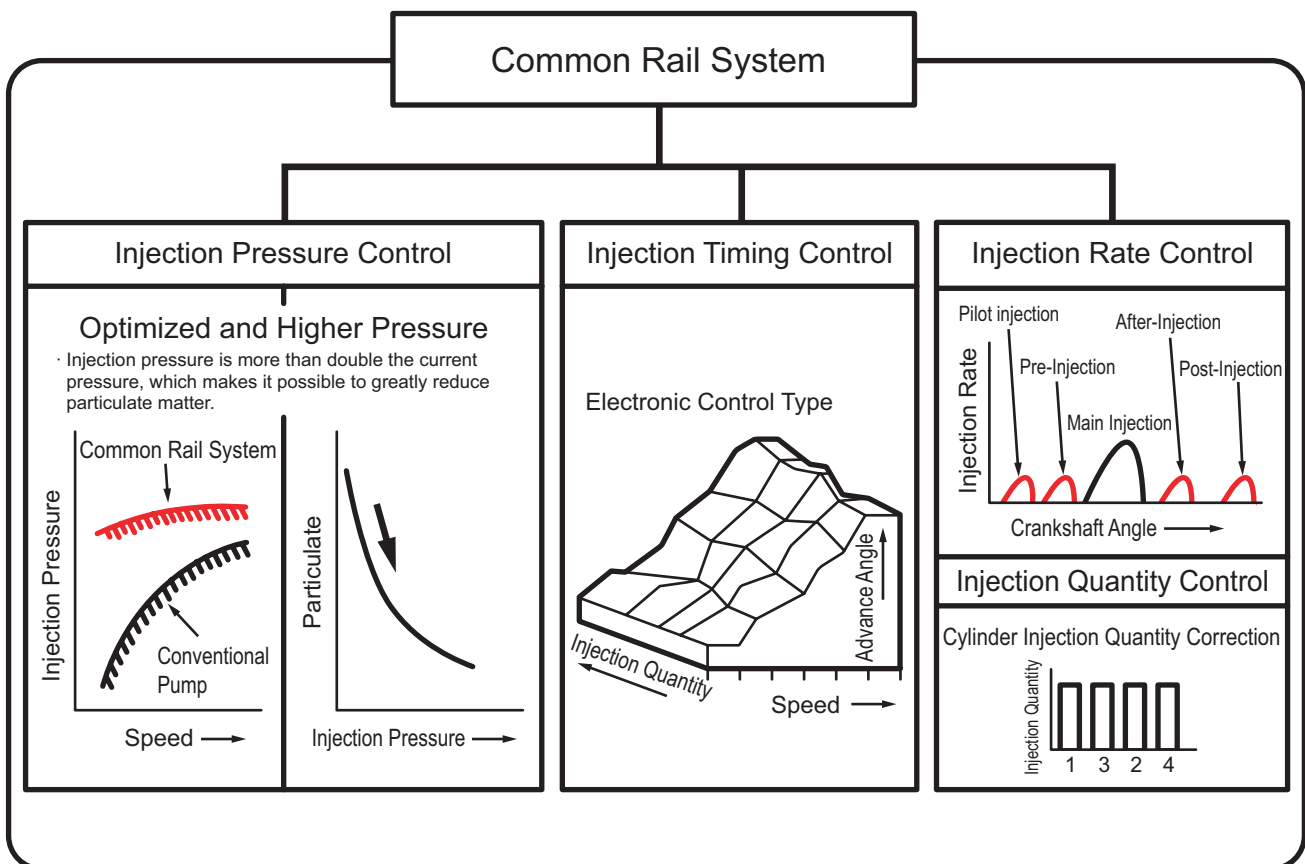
Common Rail System

Injection Pressure Control

Optimized and Higher Pressure

· Injection pressure is more than double the current pressure, which makes it possible to greatly reduce particulate matter.

Common Rail System

Injection Pressure

Conventional Pump

Speed

Particulate

Injection Pressure

Injection Timing Control

Electronic Control Type

Advance Angle

Injection Quantity

Speed

Injection Rate Control

Pilot injection

Pre-Injection

After-Injection

Post-Injection

Main Injection

Injection Rate

Crankshaft Angle

Injection Quantity Control

Cylinder Injection Quantity Correction

Injection Quantity

1 3 2 4